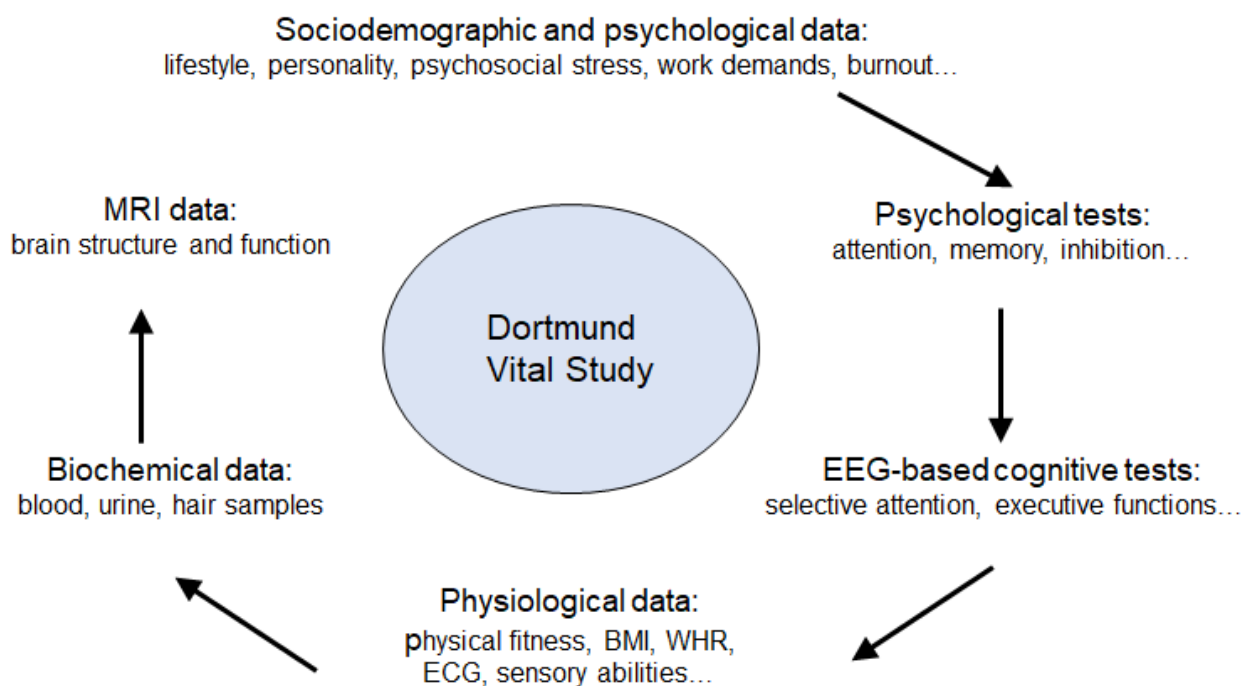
Sociodemographic and psychological data:
lifestyle, personality, psychosocial stress, work demands, burnout...

Psychological tests:
attention, memory, inhibition...

EEG-based cognitive tests:
selective attention, executive functions...

Physiological data:
physical fitness, BMI, WHR, ECG, sensory abilities...

Biochemical data:
blood, urine, hair samples

MRI data:
brain structure and function

Dortmund Vital Study